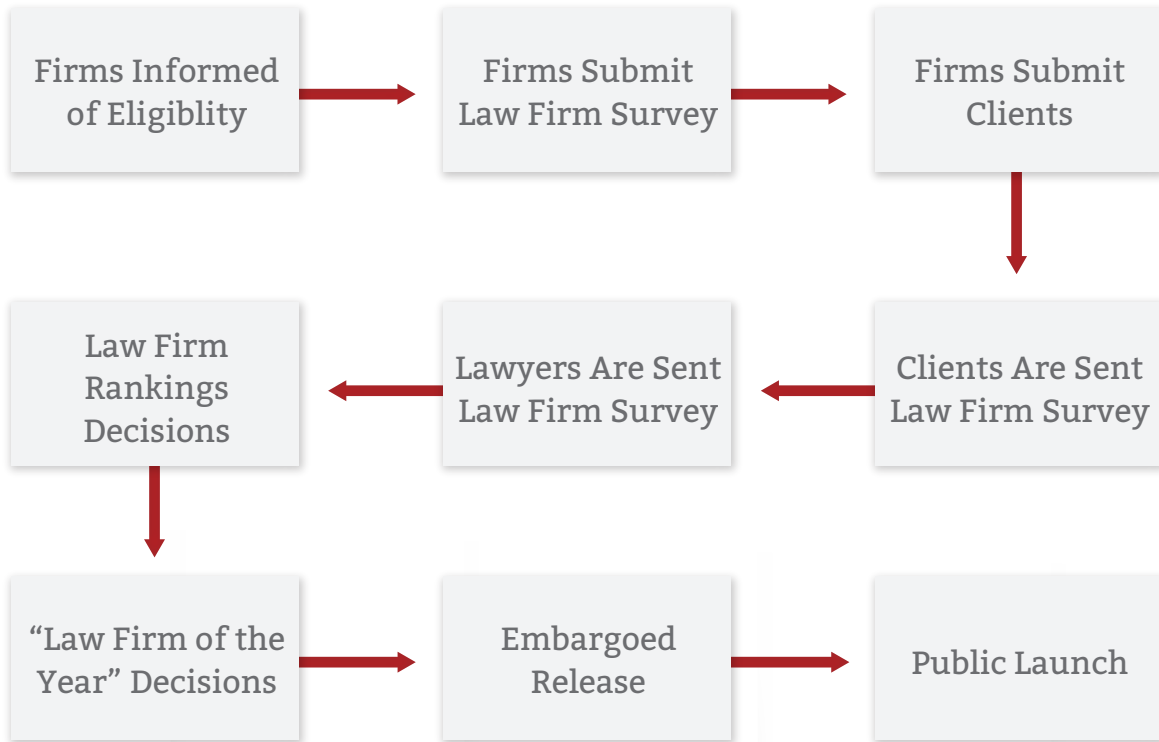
Firms Informed of Eligiblity

Firms Submit Law Firm Survey

Firms Submit Clients

Clients Are Sent Law Firm Survey

Lawyers Are Sent Law Firm Survey

Law Firm Rankings Decisions

“Law Firm of the Year” Decisions

Embargoed Release

Public Launch